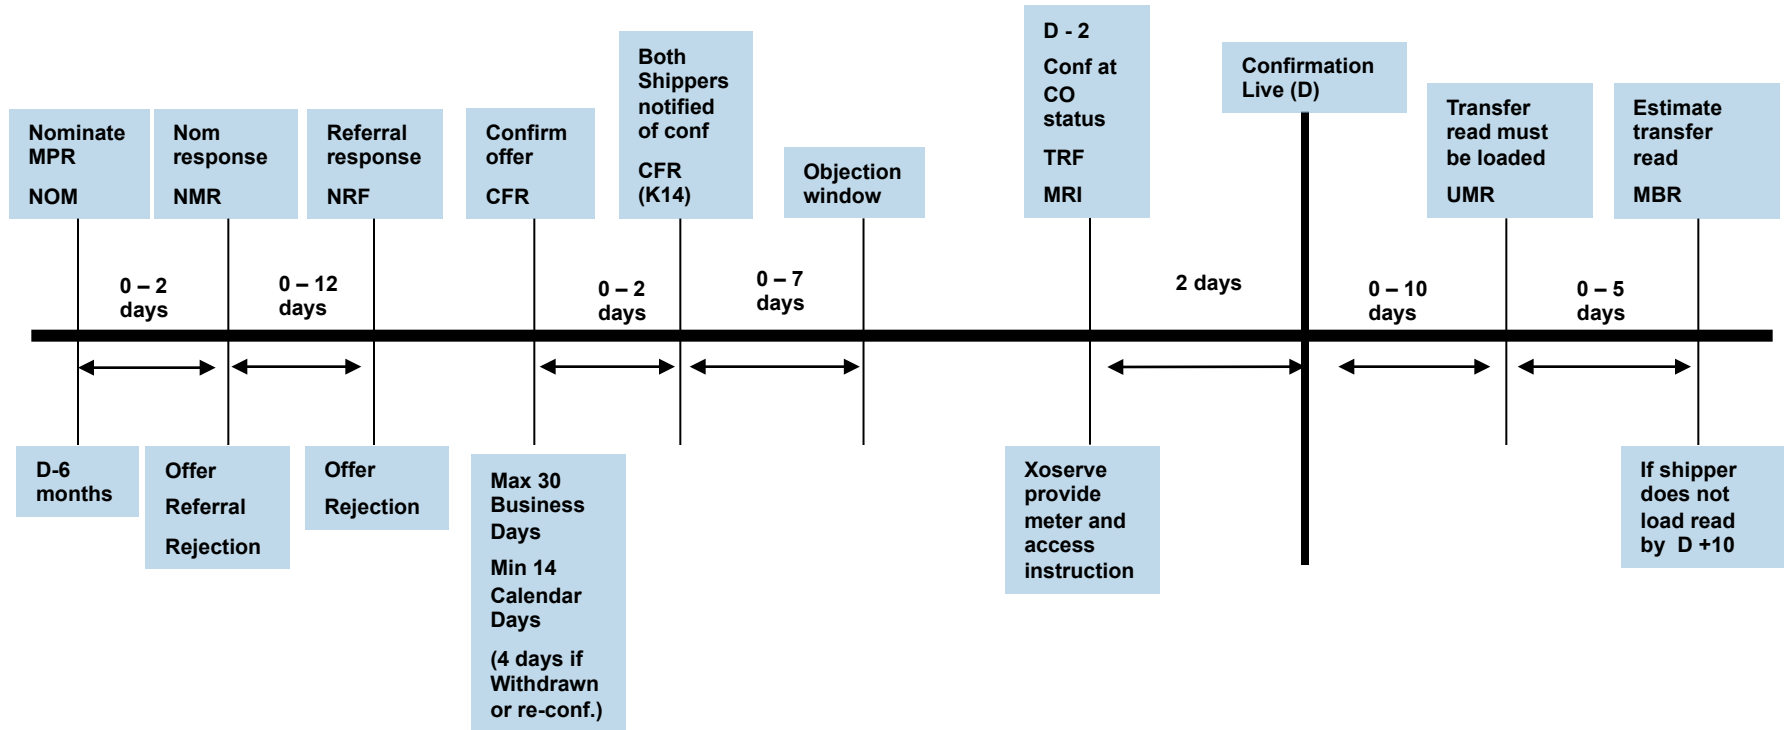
Nominate MPR

NOM

Nom response

NMR

Referral response

NRF

Confirm offer

CFR

Both Shippers notified of conf

CFR (K14)

Objection window

D - 2

Conf at CO status

TRF

MRI

Confirmation Live (D)

Transfer read must be loaded

UMR

Estimate transfer read

MBR

0 – 2 days

0 – 12 days

0 – 2 days

0 – 7 days

2 days

0 – 10 days

0 – 5 days

D-6 months

Offer

Referral

Rejection

Offer

Rejection

Max 30 Business Days

Min 14 Calendar Days

(4 days if Withdrawn or re-conf.)

Xoserve provide meter and access instruction

If shipper does not load read by D +10